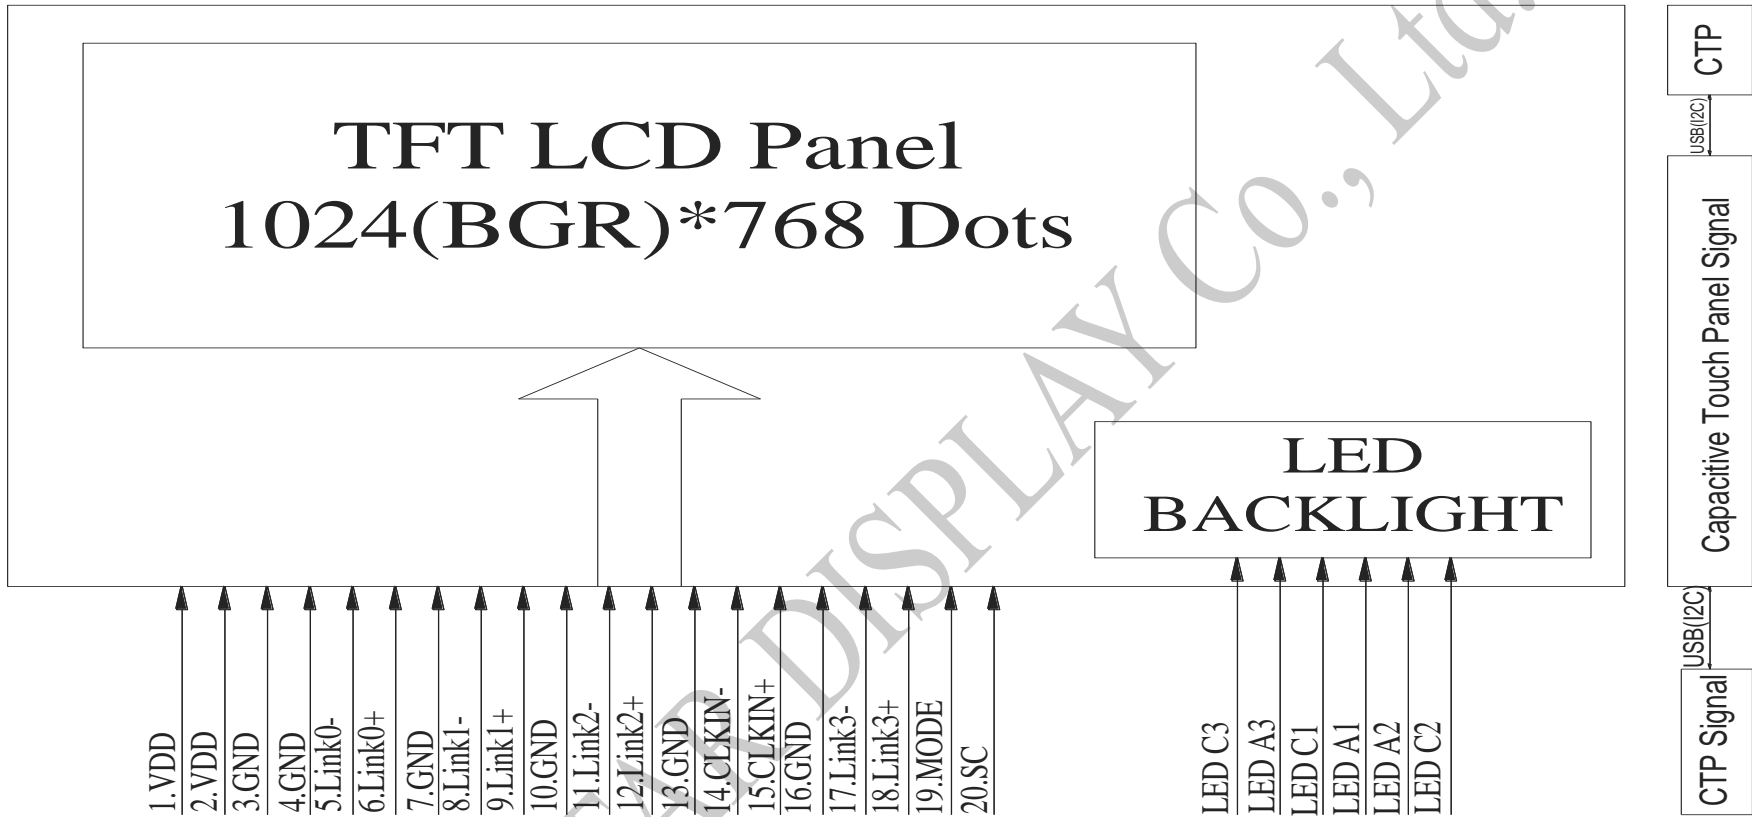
TFT LCD Panel
1024(BGR)*768 Dots

LED
BACKLIGHT

1.VDD
2.VDD
3.GND
4.GND
5.Link0-
6.Link0+
7.GND
8.Link1-
9.Link1+
10.GND
11.Link2-
12.Link2+
13.GND
14.CLKIN-
15.CLKIN+
16.GND
17.Link3-
18.Link3+
19.MODE
20.SC

LED C3
LED A3
LED C1
LED A1
LED A2
LED C2

CTP
USB(I2C)
Capacitive Touch Panel Signal
USB(I2C)
CTP Signal

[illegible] DISPLAY Co., Ltd.